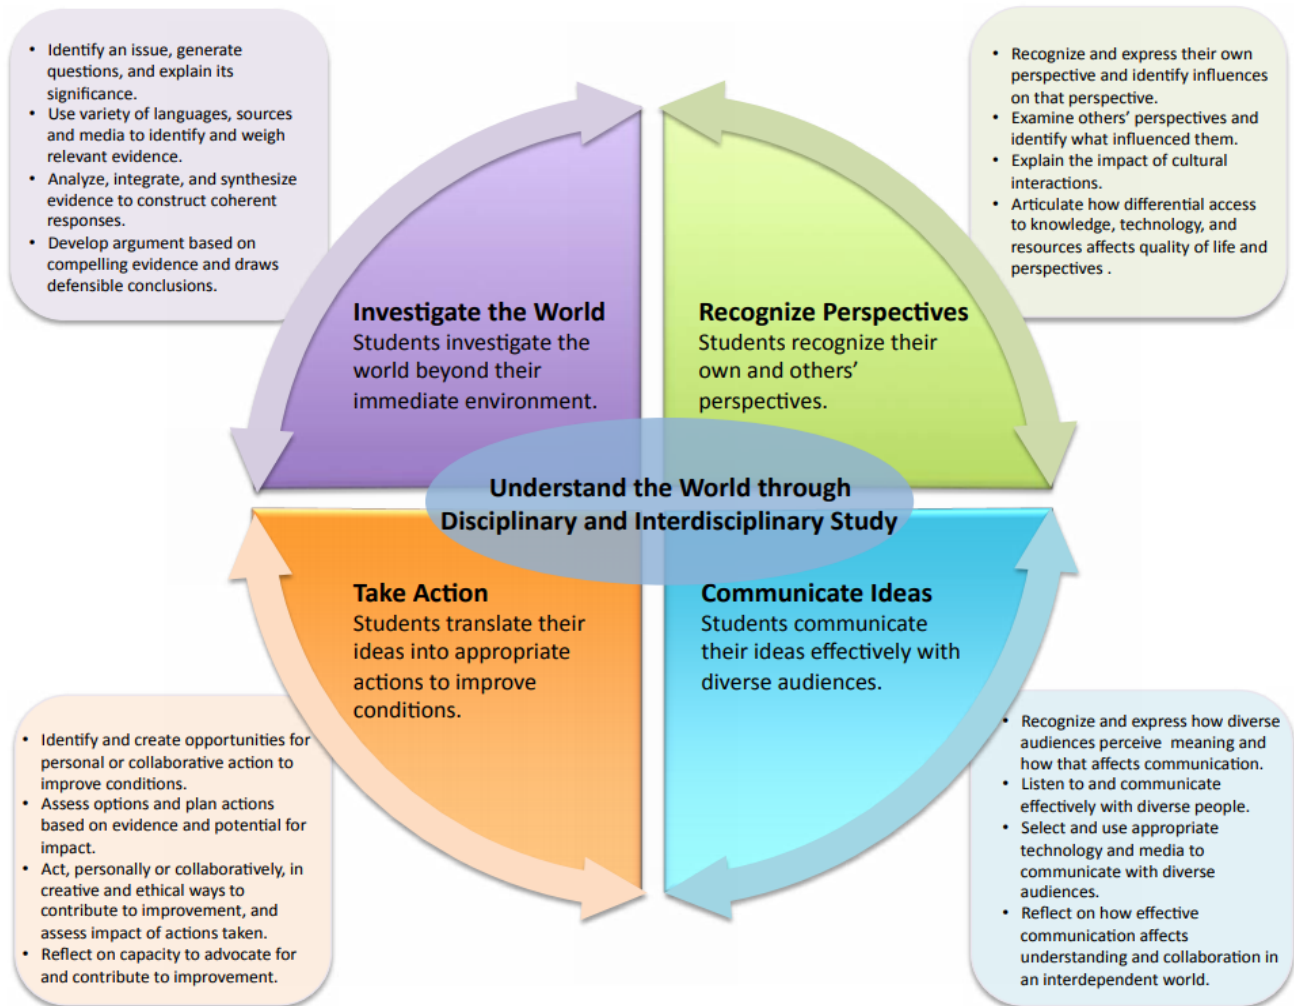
• Identify an issue, generate questions, and explain its significance.
• Use variety of languages, sources and media to identify and weigh relevant evidence.
• Analyze, integrate, and synthesize evidence to construct coherent responses.
• Develop argument based on compelling evidence and draws defensible conclusions.

• Recognize and express their own perspective and identify influences on that perspective.
• Examine others' perspectives and identify what influenced them.
• Explain the impact of cultural interactions.
• Articulate how differential access to knowledge, technology, and resources affects quality of life and perspectives .

Investigate the World
Students investigate the world beyond their immediate environment.

Recognize Perspectives
Students recognize their own and others' perspectives.

Understand the World through Disciplinary and Interdisciplinary Study

Take Action
Students translate their ideas into appropriate actions to improve conditions.

Communicate Ideas
Students communicate their ideas effectively with diverse audiences.

• Identify and create opportunities for personal or collaborative action to improve conditions.
• Assess options and plan actions based on evidence and potential for impact.
• Act, personally or collaboratively, in creative and ethical ways to contribute to improvement, and assess impact of actions taken.
• Reflect on capacity to advocate for and contribute to improvement.

• Recognize and express how diverse audiences perceive meaning and how that affects communication.
• Listen to and communicate effectively with diverse people.
• Select and use appropriate technology and media to communicate with diverse audiences.
• Reflect on how effective communication affects understanding and collaboration in an interdependent world.